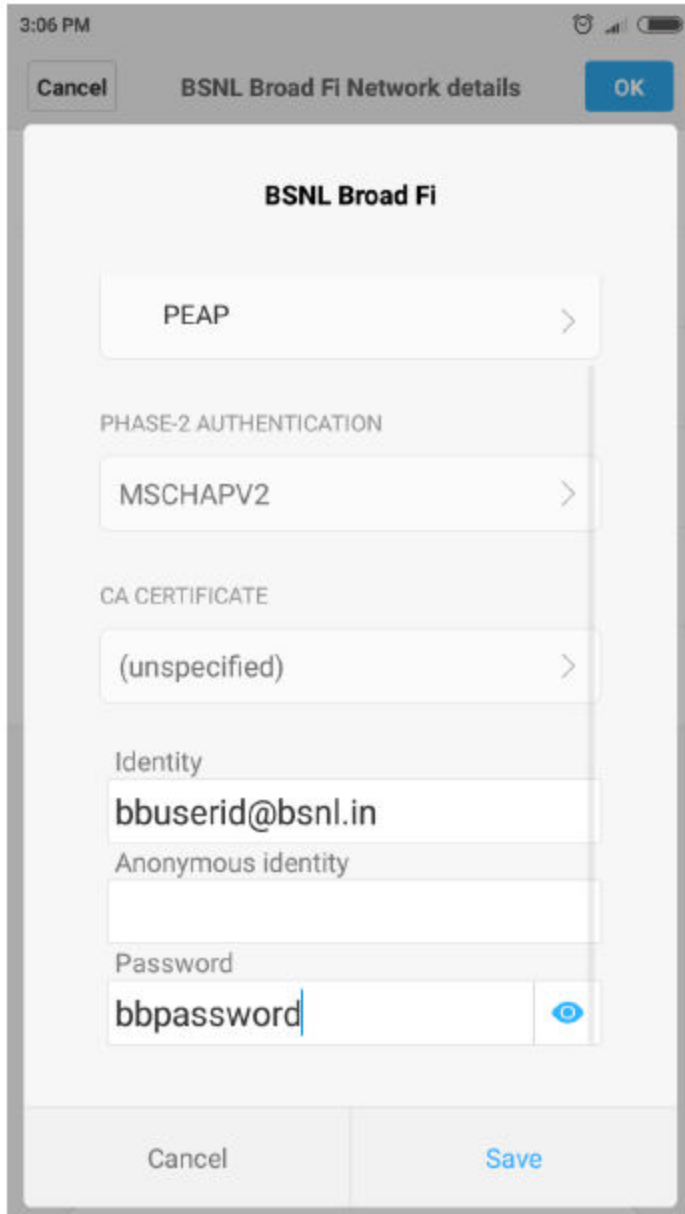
3:06 PM

Cancel BSNL Broad Fi Network details OK

BSNL Broad Fi

PEAP

PHASE-2 AUTHENTICATION

MSCHAPV2

CA CERTIFICATE

(unspecified)

Identity

bbuserid@bsnl.in

Anonymous identity

Password

bbpassword

Cancel Save